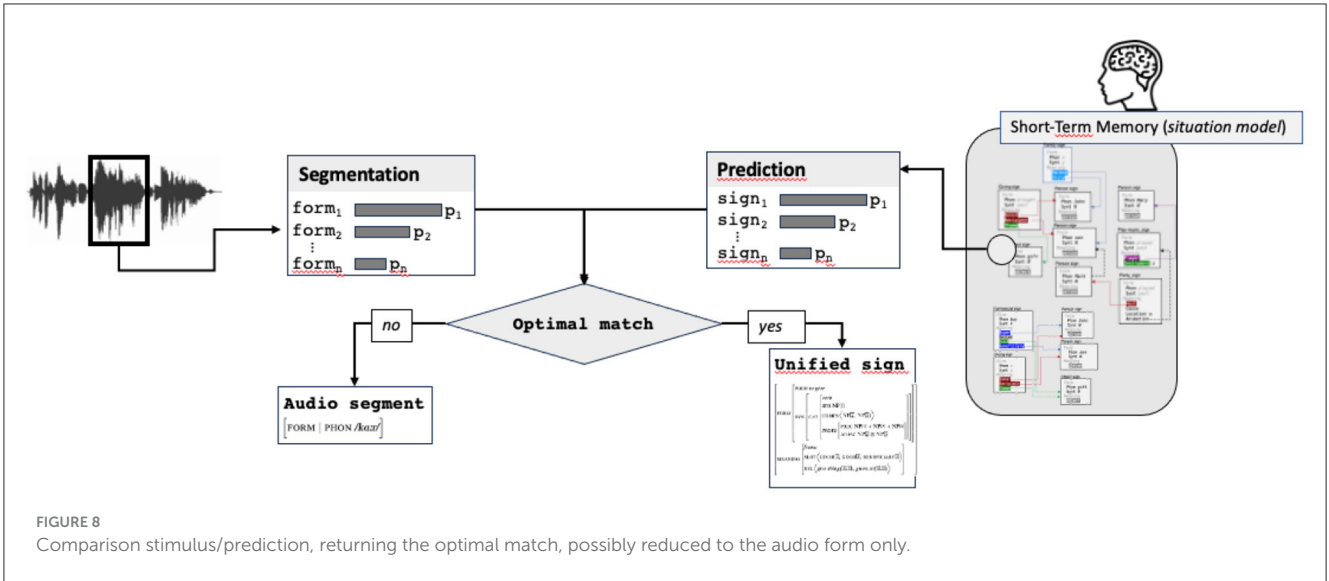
Short-Term Memory (*situation model*)

**Segmentation**

$\text{form}_1$ $p_1$

$\text{form}_2$ $p_2$

⋮

$\text{form}_n$ $p_n$

**Prediction**

$\text{sign}_1$ $p_1$

$\text{sign}_2$ $p_2$

⋮

$\text{sign}_n$ $p_n$

no

**Optimal match**

yes

**Audio segment**

[FORM | PHON /kazr/]

**Unified sign**

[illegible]

FIGURE 8
Comparison stimulus/prediction, returning the optimal match, possibly reduced to the audio form only.